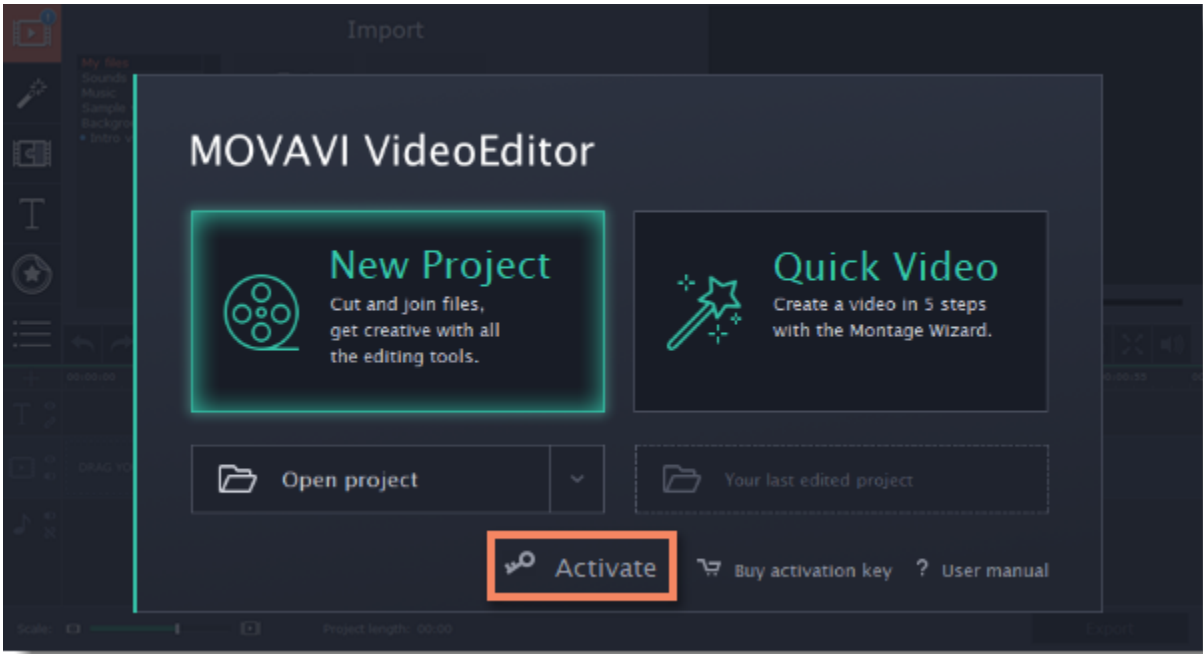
Import

My files
Sounds
Music
Sample
Backgro
Intro v

MOVAVI VideoEditor

New Project
Cut and join files, get creative with all the editing tools.

Quick Video
Create a video in 5 steps with the Montage Wizard.

Open project

Your last edited project

Activate

Buy activation key

? User manual

00:00:00

Scale:

Project length: 00:00

Export